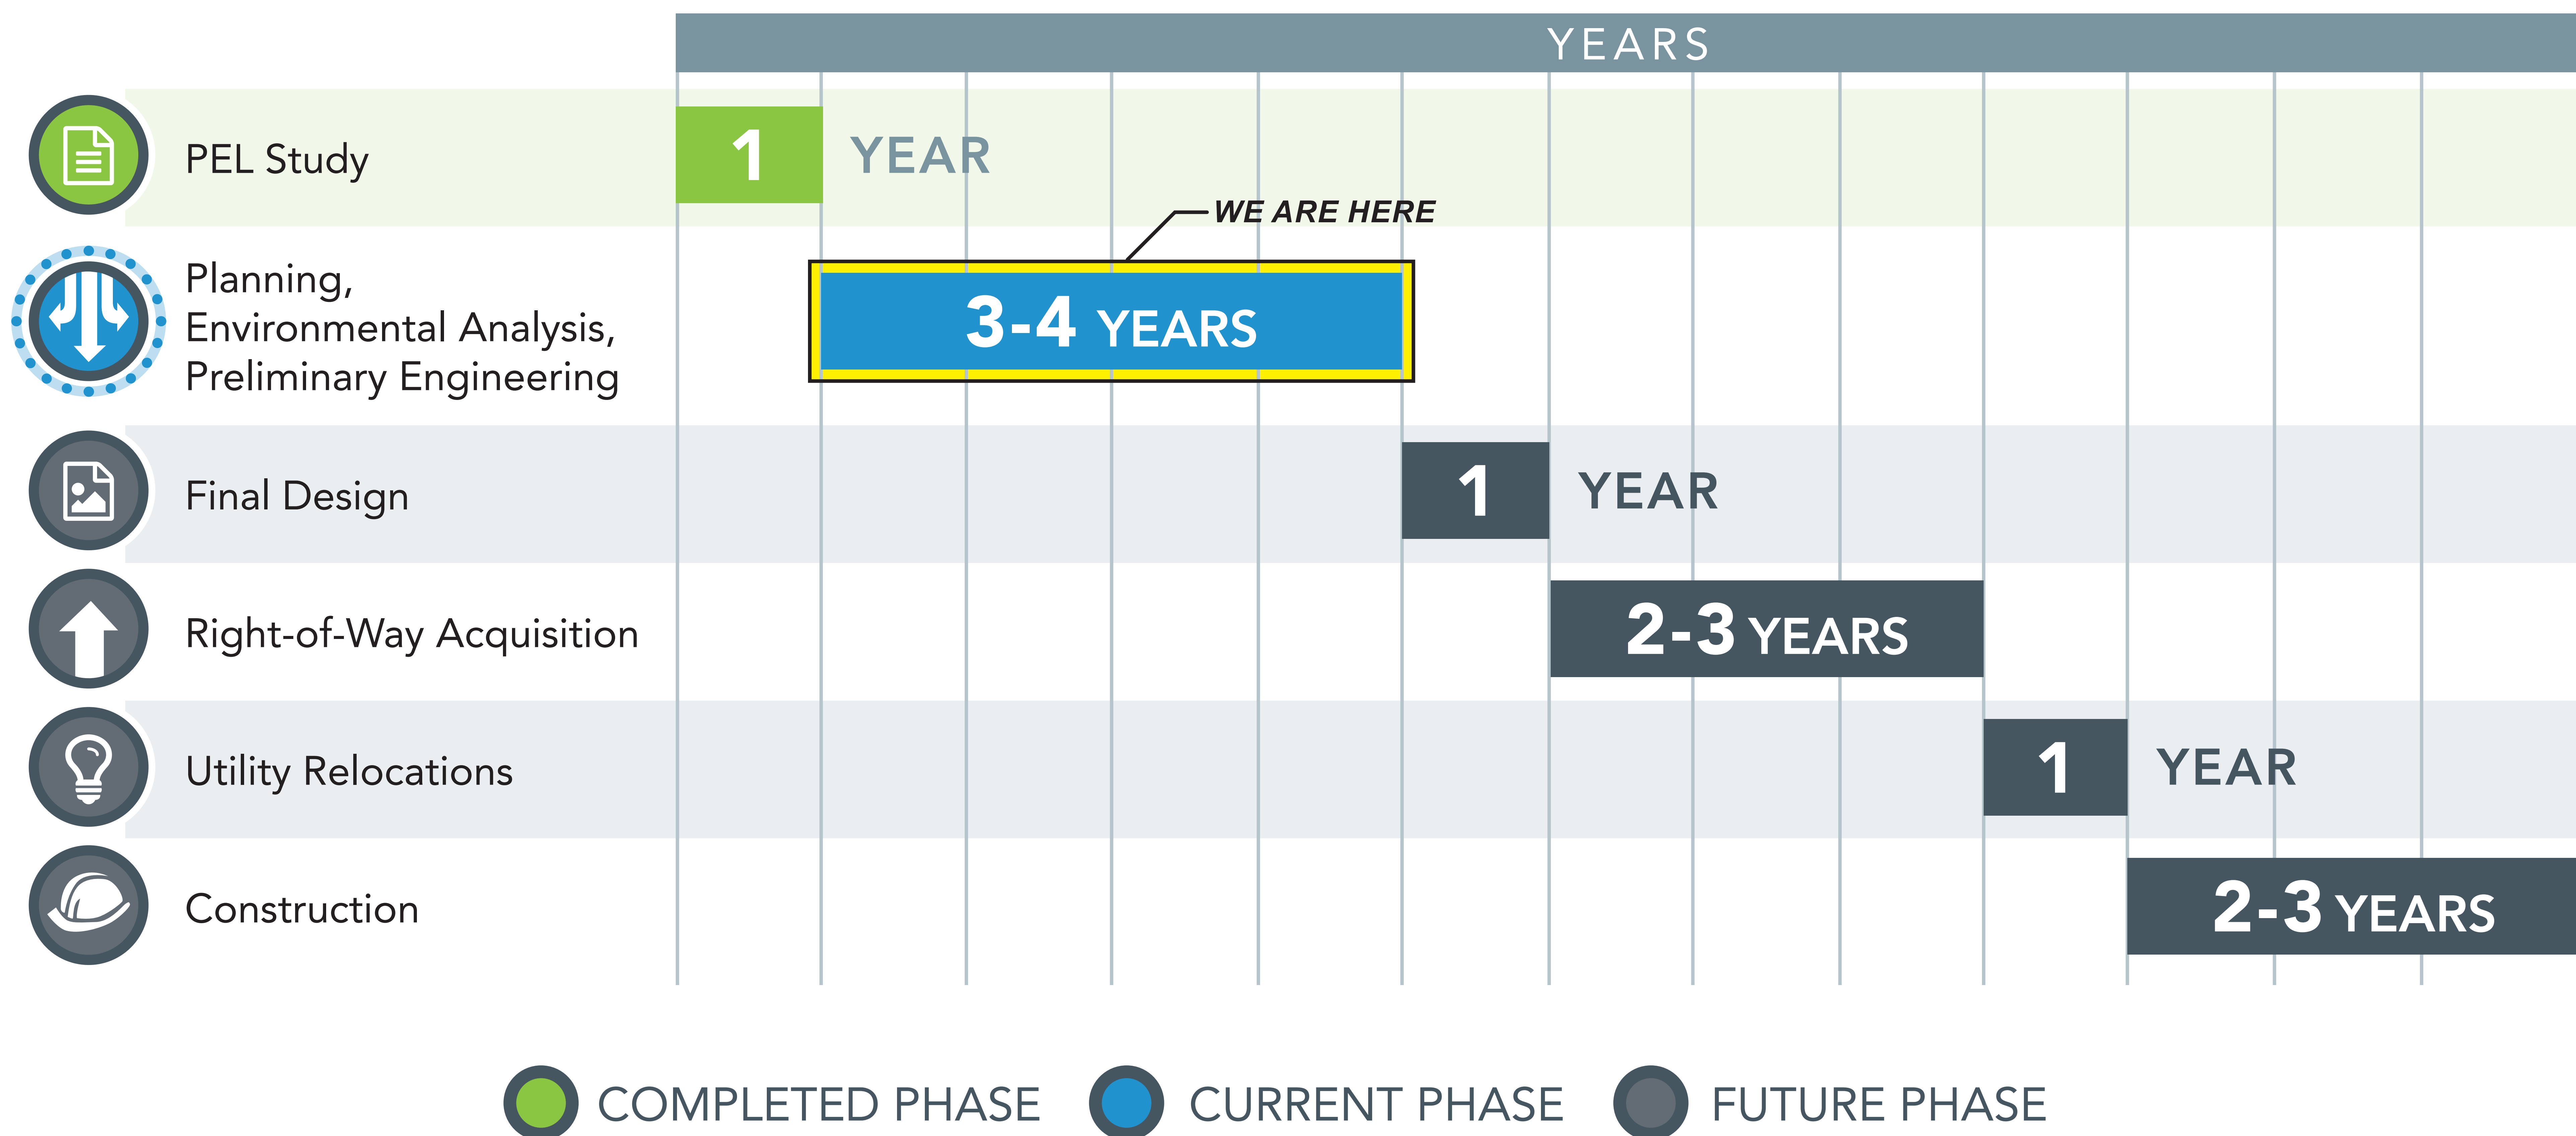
YEARS

PEL Study
1 YEAR

WE ARE HERE

Planning, Environmental Analysis, Preliminary Engineering
3-4 YEARS

Final Design
1 YEAR

Right-of-Way Acquisition
2-3 YEARS

Utility Relocations
1 YEAR

Construction
2-3 YEARS

COMPLETED PHASE CURRENT PHASE FUTURE PHASE